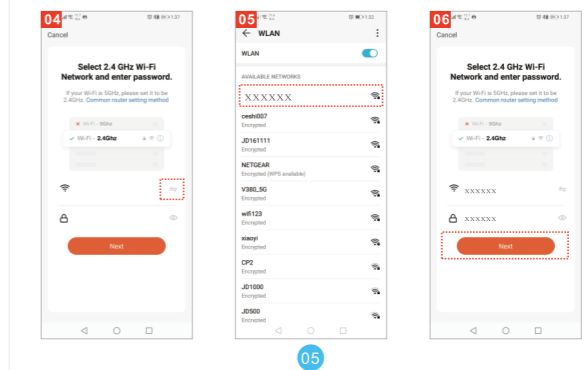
04

Cancel

Select 2.4 GHz Wi-Fi Network and enter password.

If your Wi-Fi is 5GHz, please set it to be 2.4GHz. Common router setting method

Wi-Fi - 5Ghz

Wi-Fi - 2.4Ghz

Next

05

WLAN

WLAN

AVAILABLE NETWORKS

XXXXXX

ceshi007
Encrypted

JD161111
Encrypted

NETGEAR
Encrypted (WPS available)

V380_5G
Encrypted

wifi123
Encrypted

xiaoyi
Encrypted

CP2
Encrypted

JD1000
Encrypted

JD500
Encrypted

06

Cancel

Select 2.4 GHz Wi-Fi Network and enter password.

If your Wi-Fi is 5GHz, please set it to be 2.4GHz. Common router setting method

Wi-Fi - 5Ghz

Wi-Fi - 2.4Ghz

xxxxxx

xxxxxx

Next

05